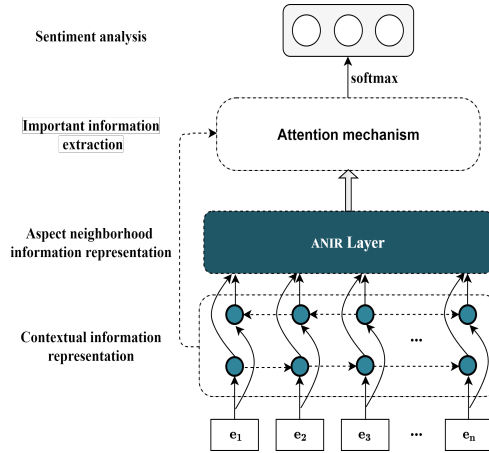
Sentiment analysis

softmax

Important information extraction

Attention mechanism

Aspect neighborhood information representation

ANIR Layer

Contextual information representation

...

...

$e_1$ $e_2$ $e_3$ ... $e_n$